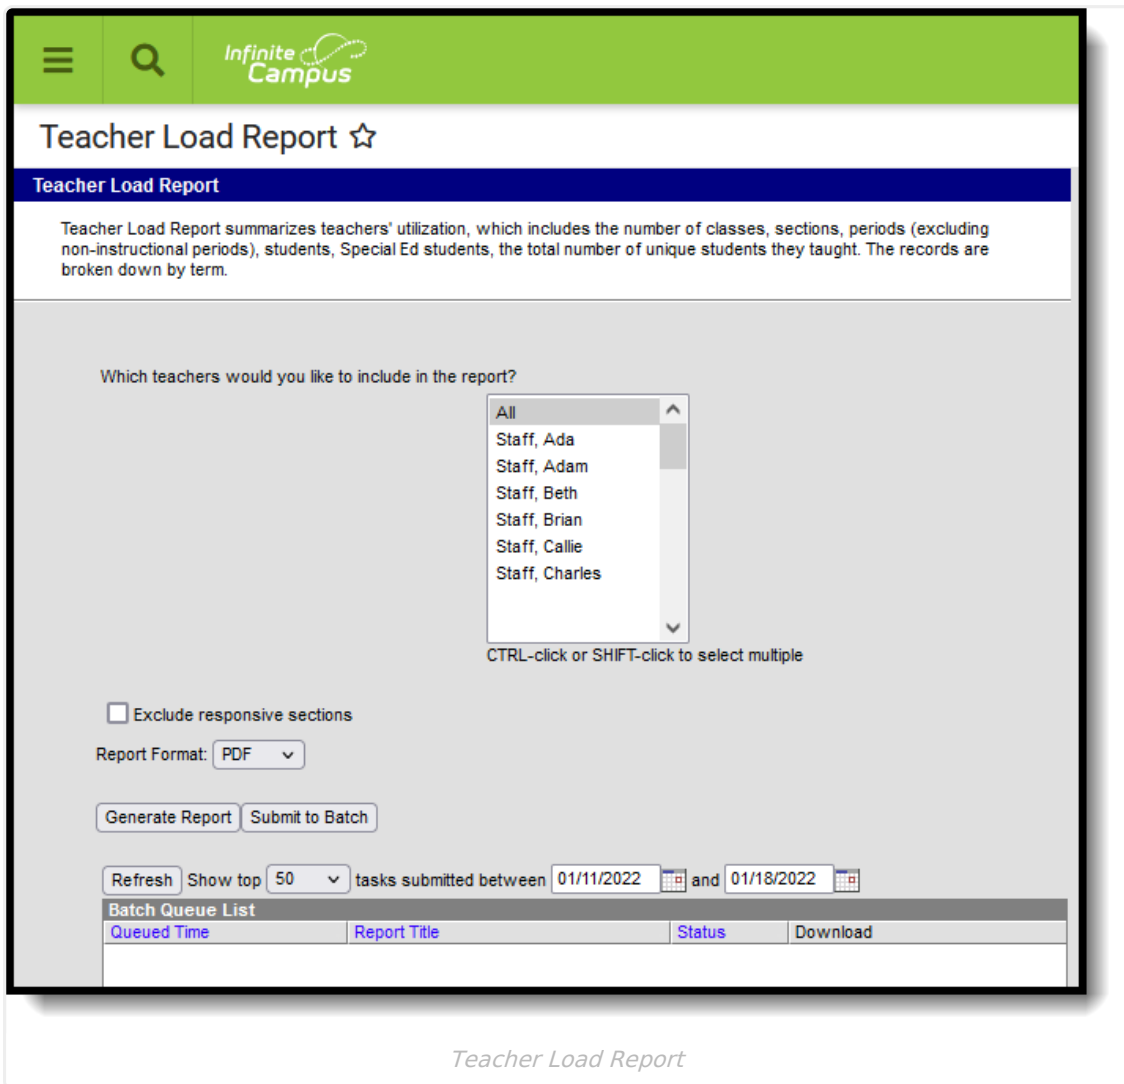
Infinite Campus

Teacher Load Report ☆

Teacher Load Report

Teacher Load Report summarizes teachers' utilization, which includes the number of classes, sections, periods (excluding non-instructional periods), students, Special Ed students, the total number of unique students they taught. The records are broken down by term.

Which teachers would you like to include in the report?

All
Staff, Ada
Staff, Adam
Staff, Beth
Staff, Brian
Staff, Callie
Staff, Charles

CTRL-click or SHIFT-click to select multiple

Exclude responsive sections

Report Format: PDF

Generate Report | Submit to Batch

Refresh | Show top 50 tasks submitted between 01/11/2022 and 01/18/2022

Batch Queue List

| Queued Time | Report Title | Status | Download |
|---|---|---|---|

Teacher Load Report